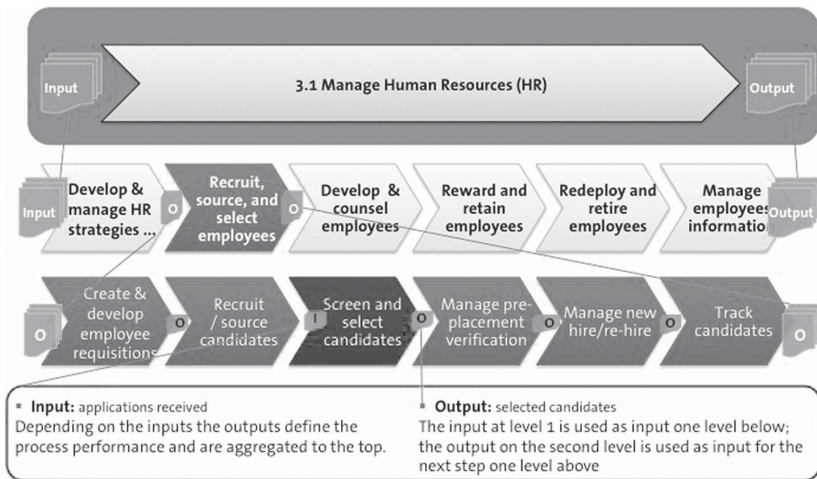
Input

3.1 Manage Human Resources (HR)

Output

Input

Develop & manage HR strategies ...

O

Recruit, source, and select employees

O

Develop & counsel employees

Reward and retain employees

Redeploy and retire employees

Manage employees information

Output

O

Create & develop employee requisitions

O

Recruit / source candidates

I

Screen and select candidates

O

Manage pre-placement verification

O

Manage new hire/re-hire

O

Track candidates

O

▪ **Input:** applications received
Depending on the inputs the outputs define the process performance and are aggregated to the top.

▪ **Output:** selected candidates
The input at level 1 is used as input one level below; the output on the second level is used as input for the next step one level above